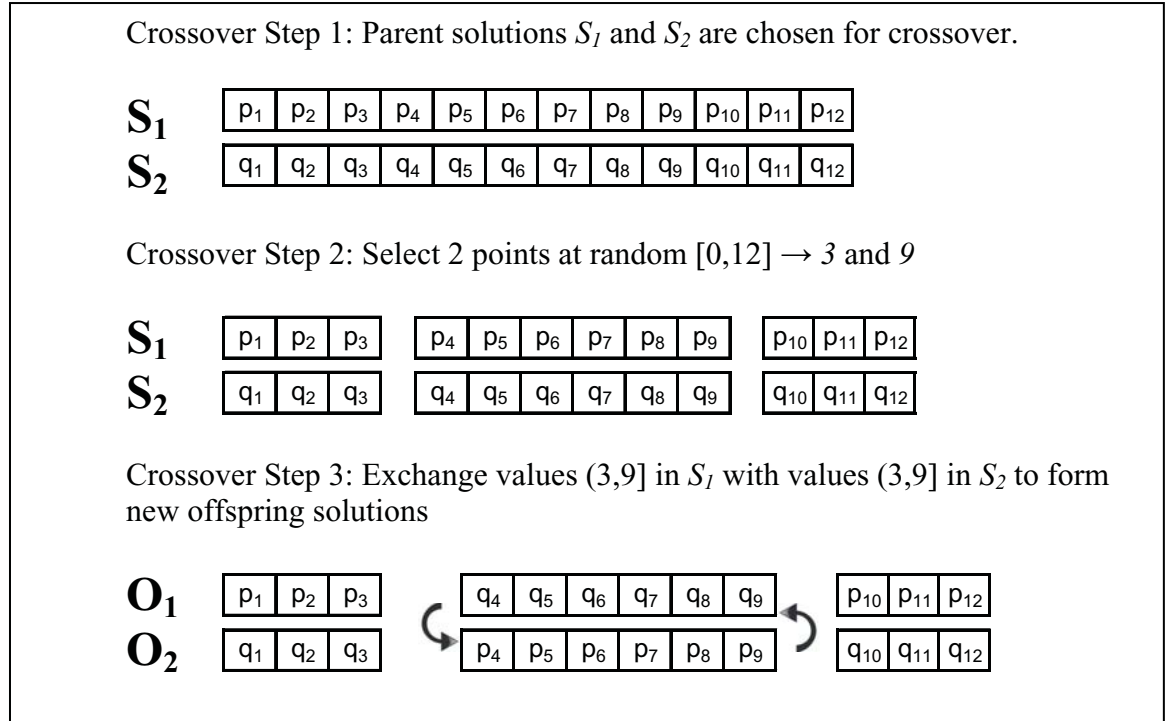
Crossover Step 1: Parent solutions $S_1$ and $S_2$ are chosen for crossover.

| $S_1$ | $p_1$ | $p_2$ | $p_3$ | $p_4$ | $p_5$ | $p_6$ | $p_7$ | $p_8$ | $p_9$ | $p_{10}$ | $p_{11}$ | $p_{12}$ |
|---|---|---|---|---|---|---|---|---|---|---|---|---|
| $S_2$ | $q_1$ | $q_2$ | $q_3$ | $q_4$ | $q_5$ | $q_6$ | $q_7$ | $q_8$ | $q_9$ | $q_{10}$ | $q_{11}$ | $q_{12}$ |

Crossover Step 2: Select 2 points at random $[0,12] \rightarrow$ *3* and *9*

| $S_1$ | $p_1$ | $p_2$ | $p_3$ | $p_4$ | $p_5$ | $p_6$ | $p_7$ | $p_8$ | $p_9$ | $p_{10}$ | $p_{11}$ | $p_{12}$ |
|---|---|---|---|---|---|---|---|---|---|---|---|---|
| $S_2$ | $q_1$ | $q_2$ | $q_3$ | $q_4$ | $q_5$ | $q_6$ | $q_7$ | $q_8$ | $q_9$ | $q_{10}$ | $q_{11}$ | $q_{12}$ |

Crossover Step 3: Exchange values (3,9] in $S_1$ with values (3,9] in $S_2$ to form new offspring solutions

| $O_1$ | $p_1$ | $p_2$ | $p_3$ | $q_4$ | $q_5$ | $q_6$ | $q_7$ | $q_8$ | $q_9$ | $p_{10}$ | $p_{11}$ | $p_{12}$ |
|---|---|---|---|---|---|---|---|---|---|---|---|---|
| $O_2$ | $q_1$ | $q_2$ | $q_3$ | $p_4$ | $p_5$ | $p_6$ | $p_7$ | $p_8$ | $p_9$ | $q_{10}$ | $q_{11}$ | $q_{12}$ |